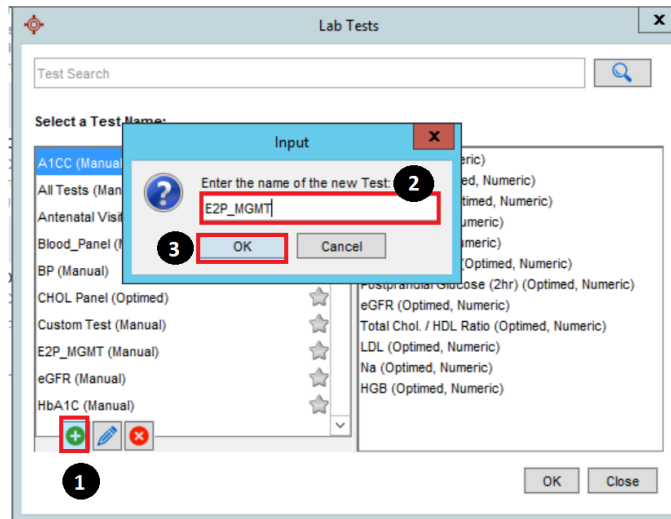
Lab Tests

Test Search

Select a Test Name:

A1CC (Manual)
All Tests (Man
Antenatal Visit
Blood_Panel (M
BP (Manual)
CHOL Panel (Optimed)
Custom Test (Manual)
E2P_MGMT (Manual)
eGFR (Manual)
HbA1C (Manual)

1

eric)
ed, Numeric)
timed, Numeric)
umeric)
umeric)
(Optimed, Numeric)
Postprandial Glucose (2hr) (Optimed, Numeric)
eGFR (Optimed, Numeric)
Total Chol. / HDL Ratio (Optimed, Numeric)
LDL (Optimed, Numeric)
Na (Optimed, Numeric)
HGB (Optimed, Numeric)

OK
Close

Input
Enter the name of the new Test:
2
E2P_MGMT
3
OK
Cancel